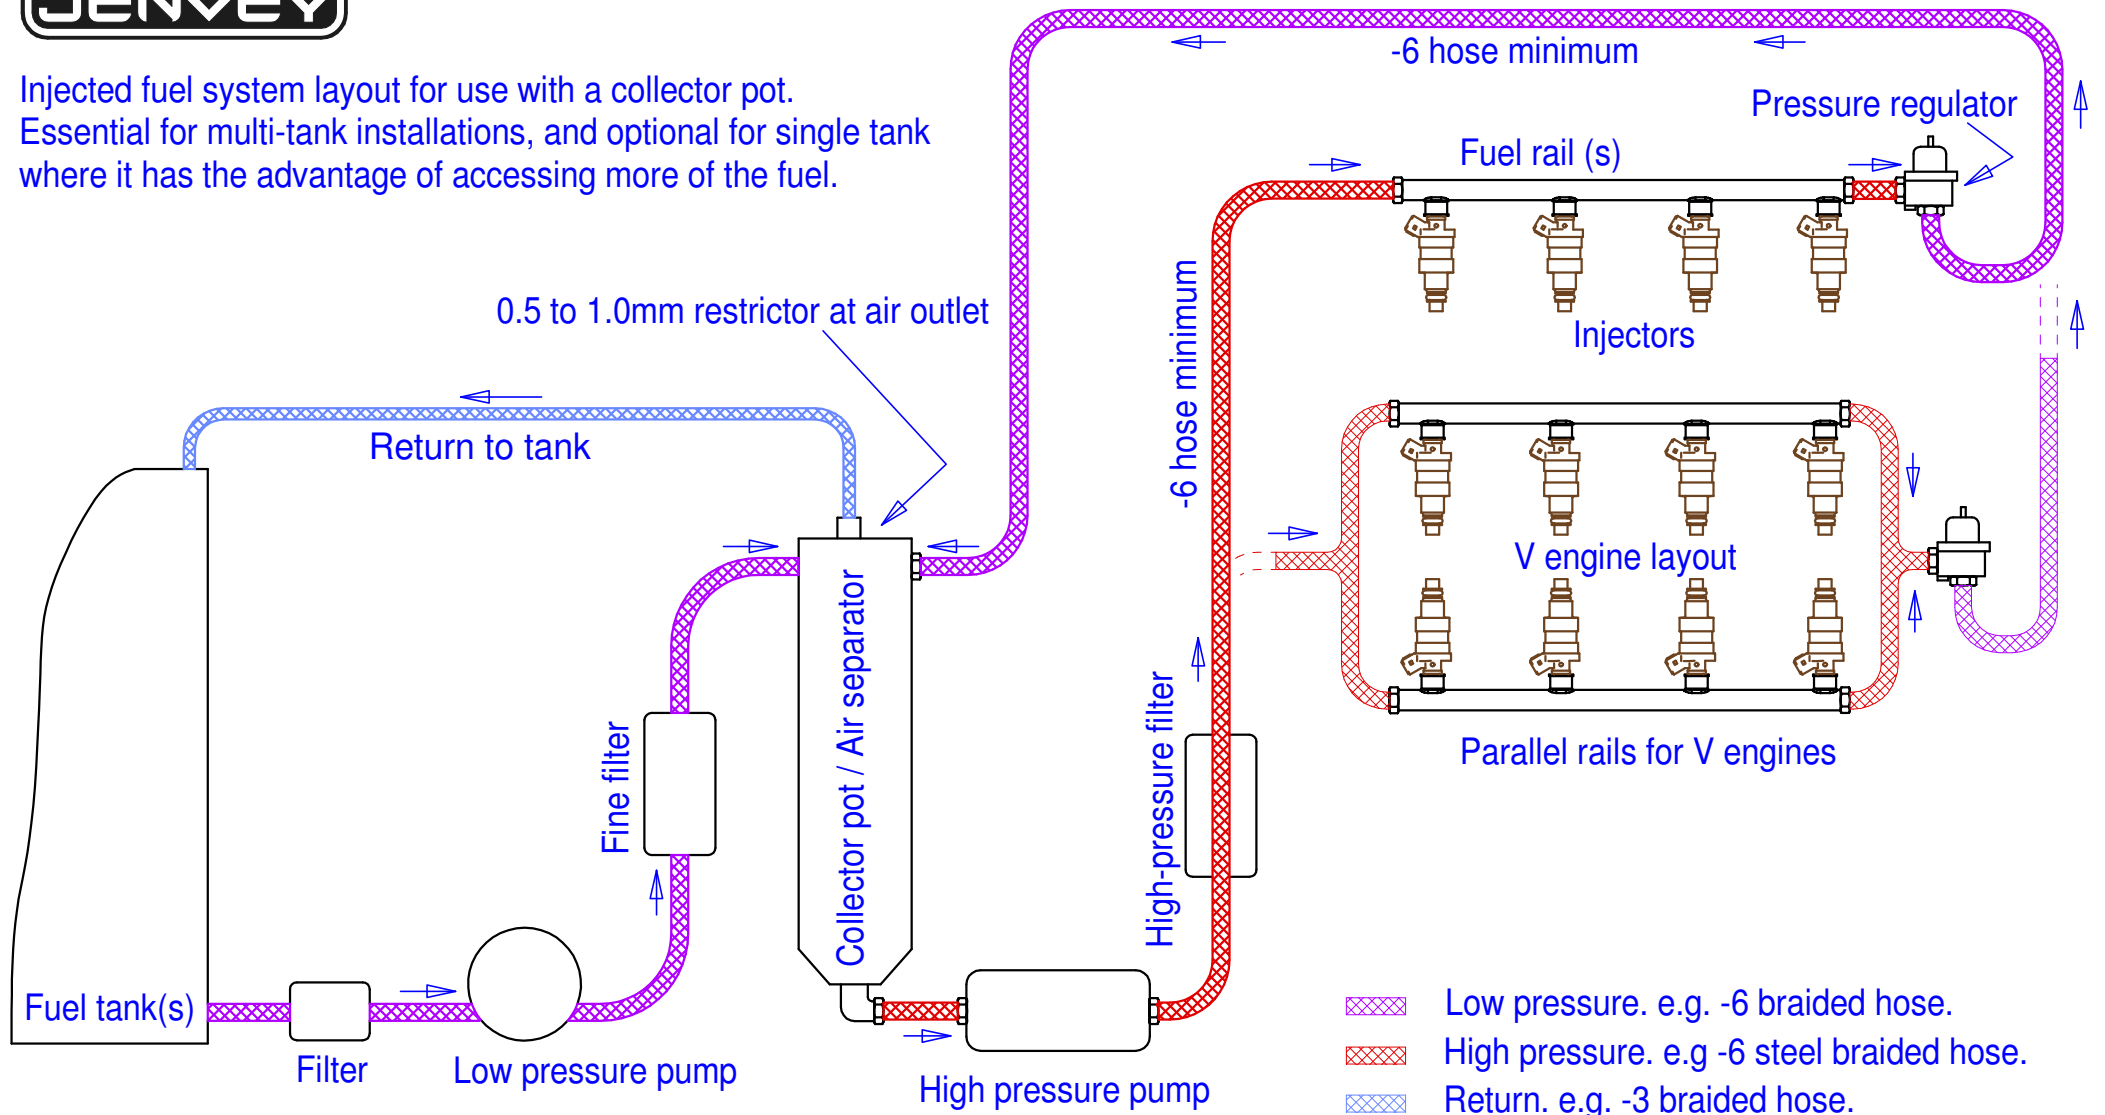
JENVEY

Injected fuel system layout for use with a collector pot.
Essential for multi-tank installations, and optional for single tank where it has the advantage of accessing more of the fuel.

-6 hose minimum

Pressure regulator

Fuel rail (s)

Injectors

0.5 to 1.0mm restrictor at air outlet

-6 hose minimum

Return to tank

V engine layout

Parallel rails for V engines

Collector pot / Air separator

Fine filter

High-pressure filter

Fuel tank(s)

Filter

Low pressure pump

High pressure pump

Low pressure. e.g. -6 braided hose.
High pressure. e.g -6 steel braided hose.
Return. e.g. -3 braided hose.